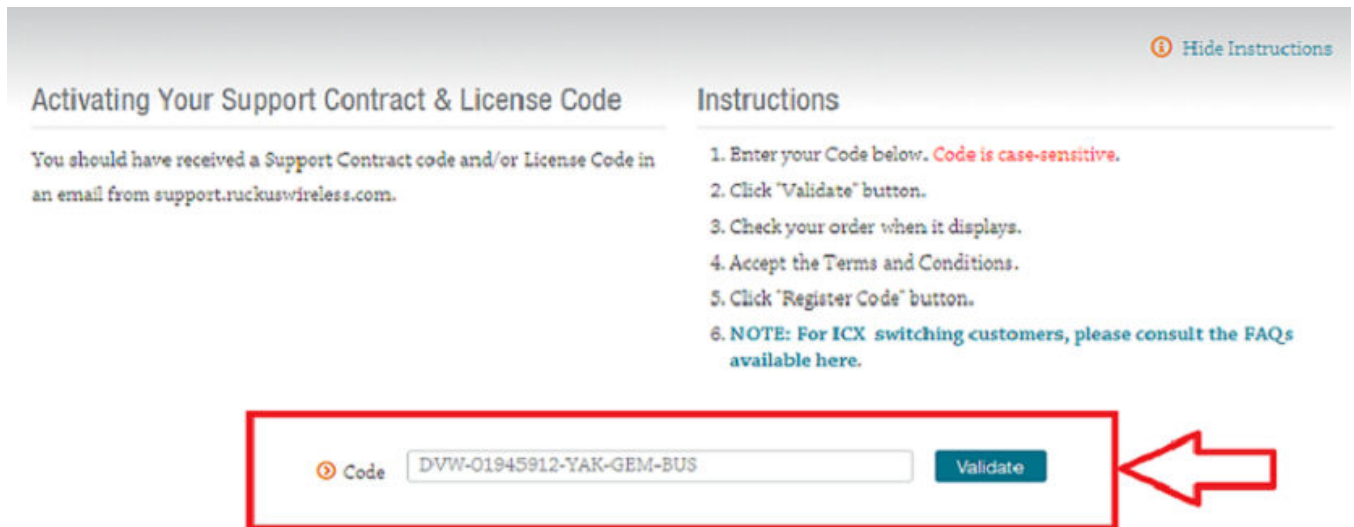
Hide Instructions

Activating Your Support Contract & License Code

You should have received a Support Contract code and/or License Code in an email from support.ruckuswireless.com.

Instructions

1. Enter your Code below. Code is case-sensitive.
2. Click "Validate" button.
3. Check your order when it displays.
4. Accept the Terms and Conditions.
5. Click "Register Code" button.
6. NOTE: For ICX switching customers, please consult the FAQs available here.

Code DVW-01945912-YAK-GEM-BUS Validate